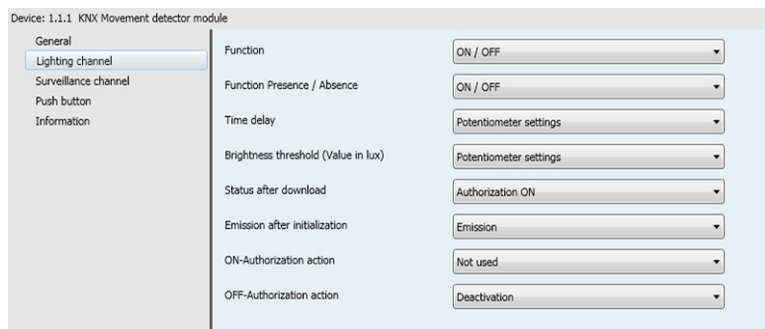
Device: 1.1.1 KNX Movement detector module

General
Lighting channel
Surveillance channel
Push button
Information

| | |
|---|---|
| Function | ON / OFF |
| Function Presence / Absence | ON / OFF |
| Time delay | Potentiometer settings |
| Brightness threshold (Value in lux) | Potentiometer settings |
| Status after download | Authorization ON |
| Emission after initialization | Emission |
| ON-Authorization action | Not used |
| OFF-Authorization action | Deactivation |